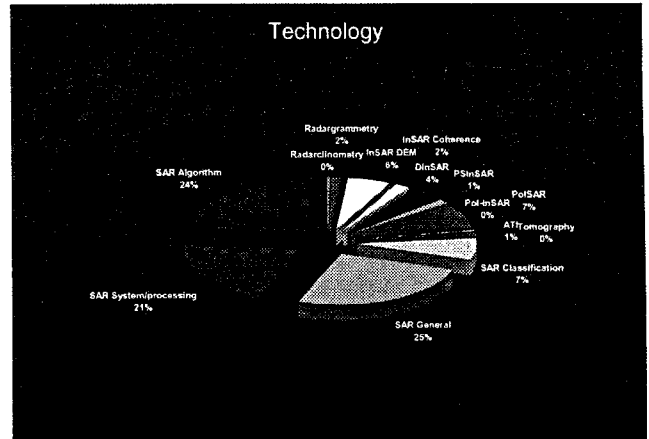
Technology

Radargrammetry
2%

InSAR Coherence
2%

Radarclinometry
0%

InSAR DEM
6%

DInSAR
4%

PSInSAR
1%

PolSAR
7%

Pol-InSAR
0%

ATI
1%

Tomography
0%

SAR Classification
7%

SAR General
25%

SAR System/processing
21%

SAR Algorithm
24%